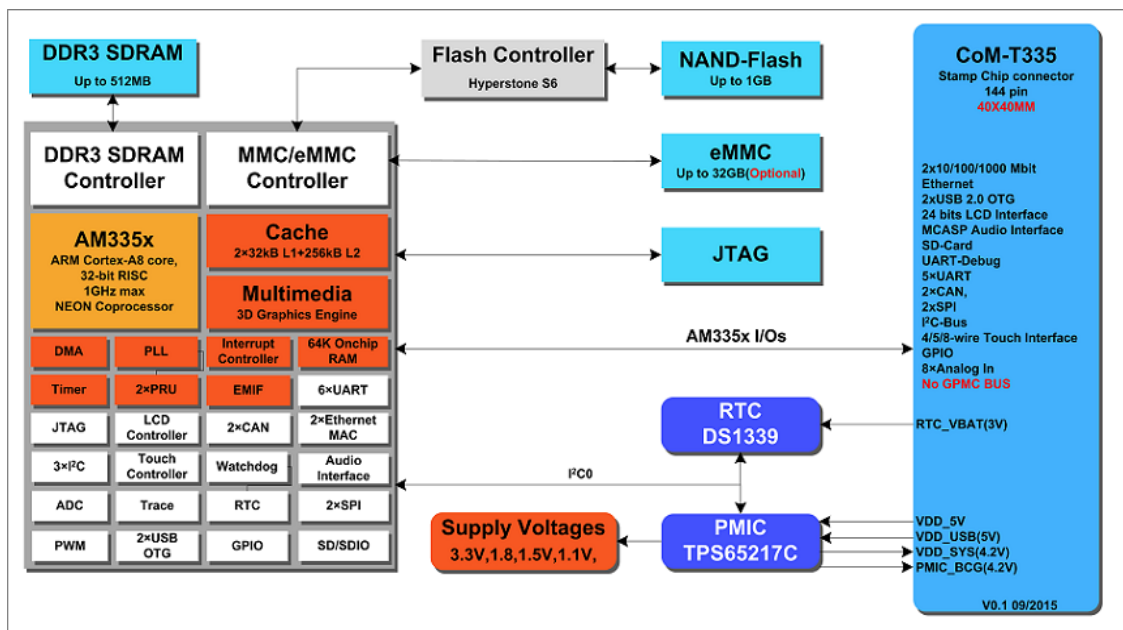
DDR3 SDRAM
Up to 512MB

Flash Controller
Hyperstone S6

NAND-Flash
Up to 1GB

CoM-T335
Stamp Chip connector
144 pin
40X40MM

DDR3 SDRAM Controller

MMC/eMMC Controller

eMMC
Up to 32GB(Optional)

AM335x
ARM Cortex-A8 core, 32-bit RISC
1GHz max
NEON Coprocessor

Cache
2×32kB L1+256kB L2

JTAG

Multimedia
3D Graphics Engine

2x10/100/1000 Mbit Ethernet
2xUSB 2.0 OTG
24 bits LCD Interface
MCASP Audio Interface
SD-Card
UART-Debug
5×UART
2×CAN,
2xSPI
I²C-Bus
4/5/8-wire Touch Interface
GPIO
8×Analog In
No GPMC BUS

AM335x I/Os

| DMA | PLL | Interrupt Controller | 64K Onchip RAM |
|---|---|---|---|
| Timer | 2×PRU | EMIF | 6×UART |
| JTAG | LCD Controller | 2×CAN | 2×Ethernet MAC |
| 3×I²C | Touch Controller | Watchdog | Audio Interface |
| ADC | Trace | RTC | 2×SPI |
| PWM | 2×USB OTG | GPIO | SD/SDIO |

RTC
DS1339

RTC_VBAT(3V)

I²C0

Supply Voltages
3.3V,1.8,1.5V,1.1V,

PMIC
TPS65217C

VDD_5V
VDD_USB(5V)
VDD_SYS(4.2V)
PMIC_BCG(4.2V)

V0.1 09/2015